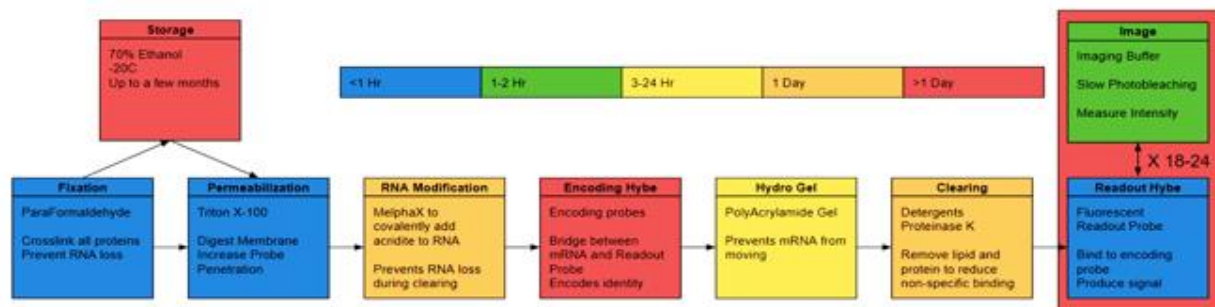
Storage
70% Ethanol
-20C
Up to a few months

<1 Hr | 1-2 Hr | 3-24 Hr | 1 Day | >1 Day

Image
Imaging Buffer
Slow Photobleaching
Measure Intensity

X 18-24

Fixation
ParaFormaldehyde

Crosslink all proteins
Prevent RNA loss

Permeabilization
Triton X-100

Digest Membrane
Increase Probe Penetration

RNA Modification
MelphaX to covalently add acridite to RNA

Prevents RNA loss during clearing

Encoding Hybe
Encoding probes

Bridge between mRNA and Readout Probe
Encodes identity

Hydro Gel
PolyAcrylamide Gel

Prevents mRNA from moving

Clearing
Detergents
Proteinase K

Remove lipid and protein to reduce non-specific binding

Readout Hybe
Fluorescent Readout Probe

Bind to encoding probe
Produce signal